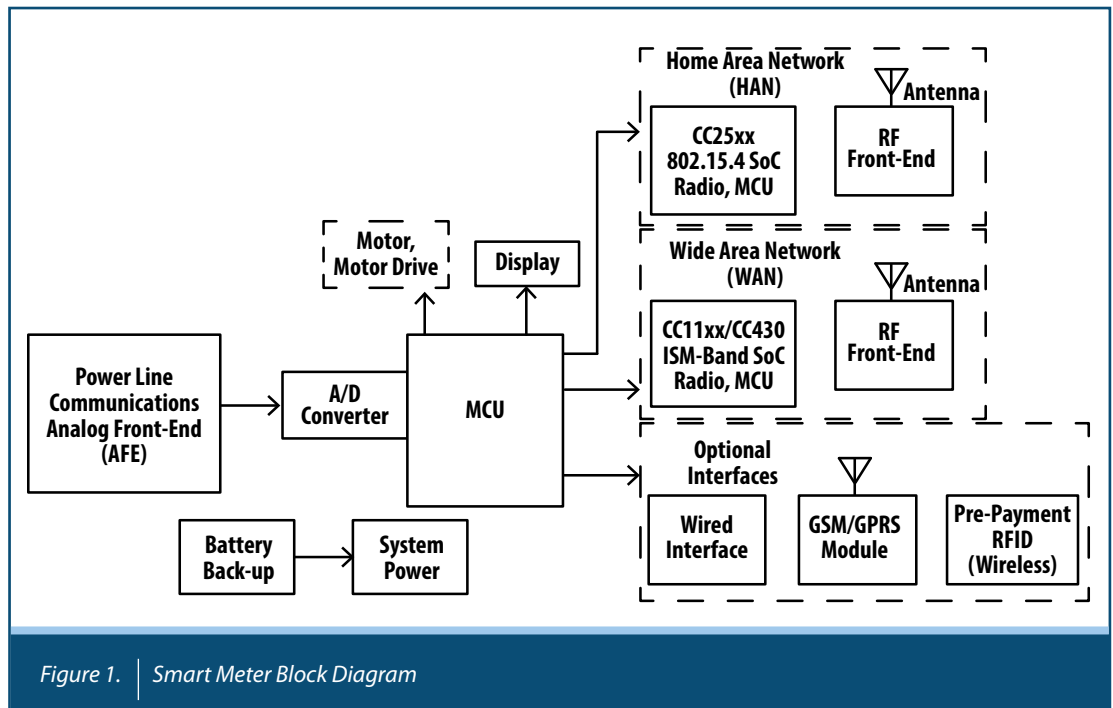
Home Area Network (HAN)

Antenna

CC25xx 802.15.4 SoC Radio, MCU

RF Front-End

Motor, Motor Drive

Display

Wide Area Network (WAN)

Antenna

CC11xx/CC430 ISM-Band SoC Radio, MCU

RF Front-End

Power Line Communications Analog Front-End (AFE)

A/D Converter

MCU

Optional Interfaces

Wired Interface

GSM/GPRS Module

Pre-Payment RFID (Wireless)

Battery Back-up

System Power

Figure 1. Smart Meter Block Diagram